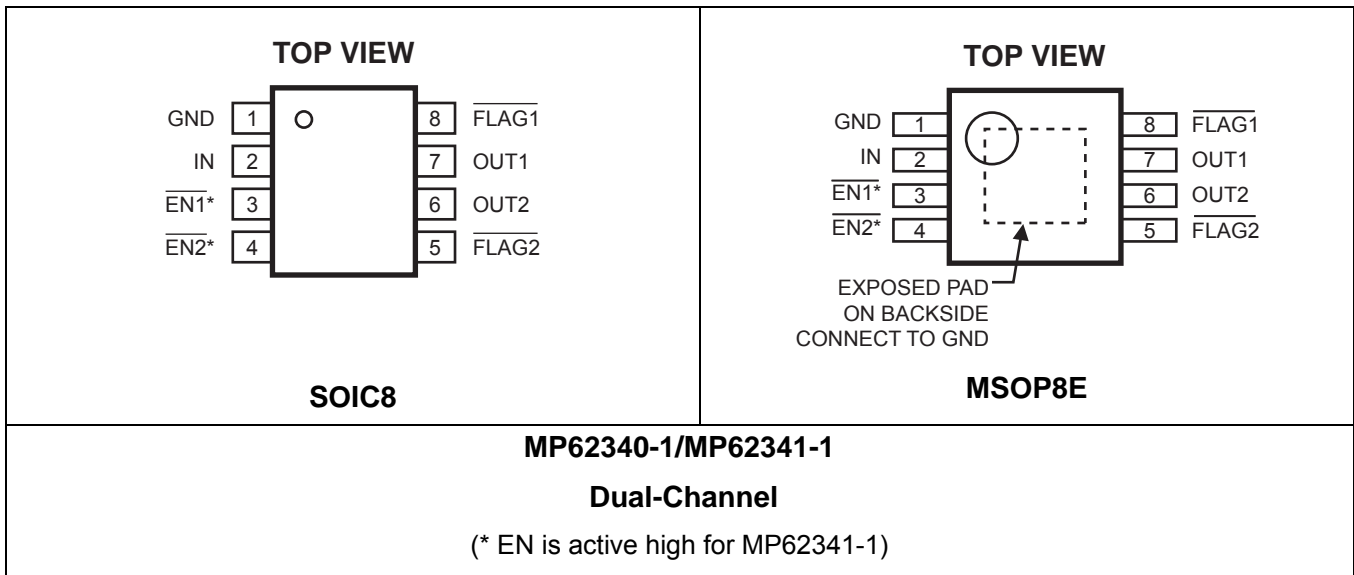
TOP VIEW

GND 1
IN 2
$\overline{EN1}$* 3
$\overline{EN2}$* 4

8 $\overline{FLAG1}$
7 OUT1
6 OUT2
5 $\overline{FLAG2}$

SOIC8

TOP VIEW

GND 1
IN 2
$\overline{EN1}$* 3
$\overline{EN2}$* 4

8 $\overline{FLAG1}$
7 OUT1
6 OUT2
5 $\overline{FLAG2}$

EXPOSED PAD ON BACKSIDE CONNECT TO GND

MSOP8E

MP62340-1/MP62341-1

Dual-Channel

(* EN is active high for MP62341-1)